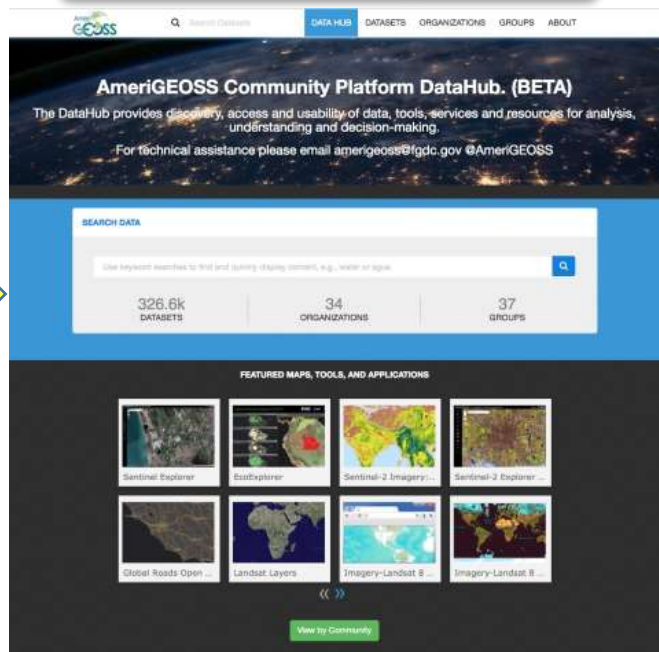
AmeriGEOSS

Search Datasets

DATA HUB DATASETS ORGANIZATIONS GROUPS ABOUT

AmeriGEOSS Community Platform DataHub. (BETA)

The DataHub provides discovery, access and usability of data, tools, services and resources for analysis, understanding and decision-making.

For technical assistance please email amerigeoss@fgdc.gov @AmeriGEOSS

SEARCH DATA

Use keyword searches to find and quickly display content, e.g., water or agua

326.6k DATASETS

34 ORGANIZATIONS

37 GROUPS

FEATURED MAPS, TOOLS, AND APPLICATIONS

Sentinel Explorer

EcoExplorer

Sentinel-2 Imagery:...

Sentinel-2 Explorer ...

Global Roads Open ...

Landsat Layers

Imagery-Landsat 8 ...

Imagery-Landsat 8 ...

View by Community